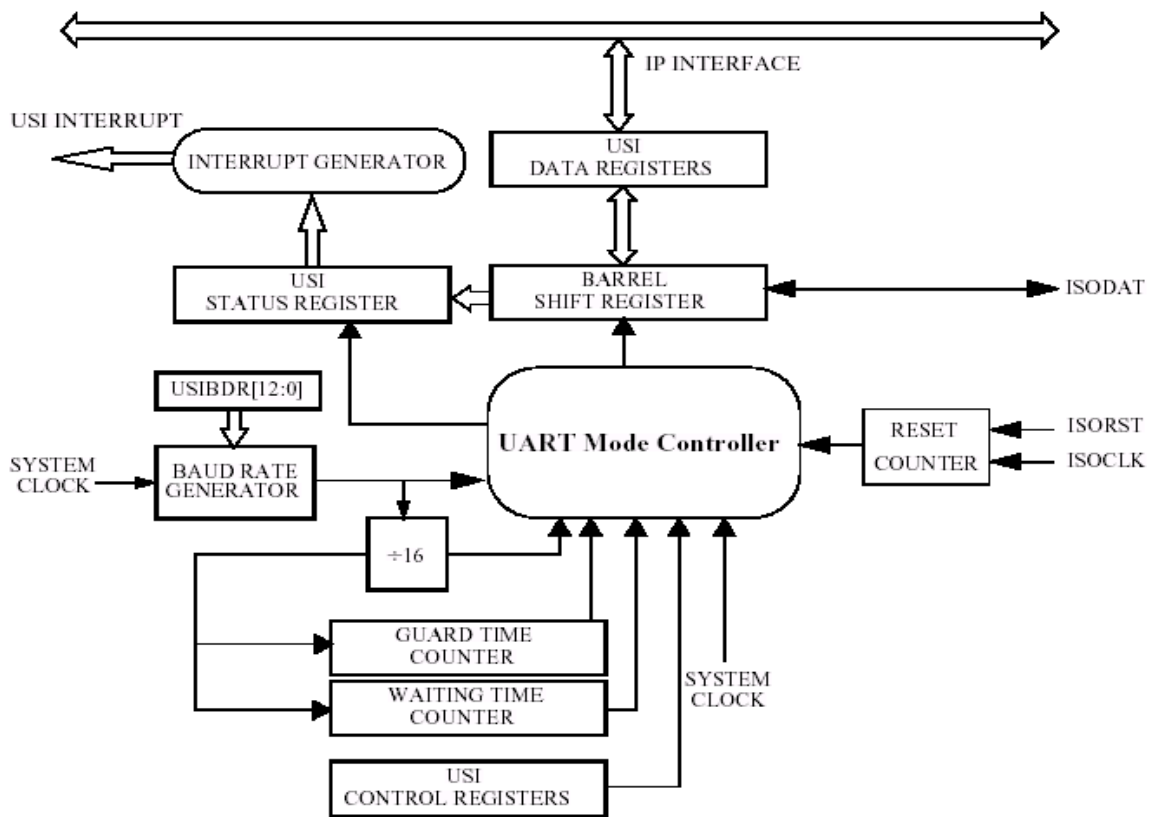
IP INTERFACE

USI INTERRUPT

INTERRUPT GENERATOR

USI
DATA REGISTERS

USI
STATUS REGISTER

BARREL
SHIFT REGISTER

ISODAT

USIBDR[12:0]

UART Mode Controller

RESET
COUNTER

ISORST

ISOCLK

SYSTEM
CLOCK

BAUD RATE
GENERATOR

÷16

GUARD TIME
COUNTER

WAITING TIME
COUNTER

SYSTEM
CLOCK

USI
CONTROL REGISTERS